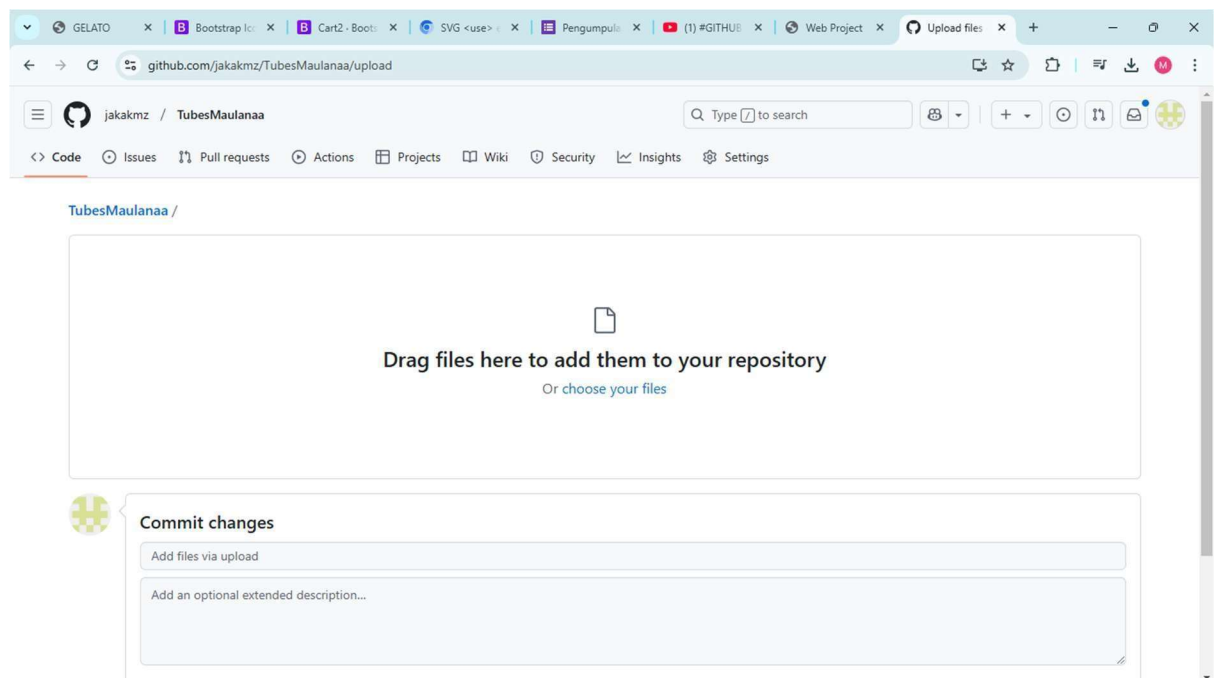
GELATO
Bootstrap Ic
Cart2 · Boot
SVG <use>
Pengumpula
(1) #GITHUB
Web Project
Upload files

github.com/jakakmz/TubesMaulanaa/upload

jakakmz / TubesMaulanaa

Type / to search

Code
Issues
Pull requests
Actions
Projects
Wiki
Security
Insights
Settings

TubesMaulanaa /

Drag files here to add them to your repository

Or choose your files

Commit changes

Add files via upload

Add an optional extended description...